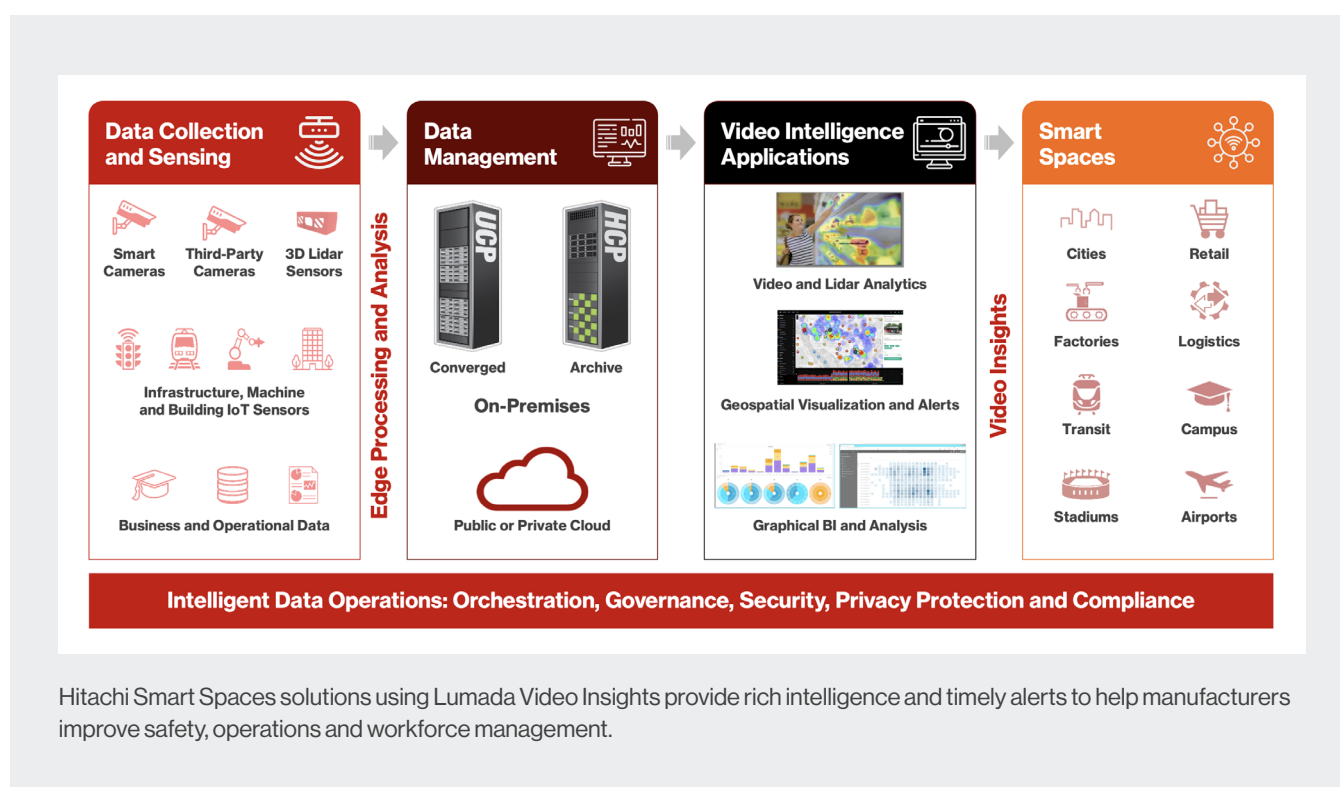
Data Collection and Sensing

Smart Cameras

Third-Party Cameras

3D Lidar Sensors

Infrastructure, Machine and Building IoT Sensors

Business and Operational Data

Edge Processing and Analysis

Data Management

UCP

HCP

Converged

Archive

On-Premises

Public or Private Cloud

Video Intelligence Applications

Video and Lidar Analytics

Geospatial Visualization and Alerts

Graphical BI and Analysis

Video Insights

Smart Spaces

Cities

Retail

Factories

Logistics

Transit

Campus

Stadiums

Airports

Intelligent Data Operations: Orchestration, Governance, Security, Privacy Protection and Compliance

Hitachi Smart Spaces solutions using Lumada Video Insights provide rich intelligence and timely alerts to help manufacturers improve safety, operations and workforce management.